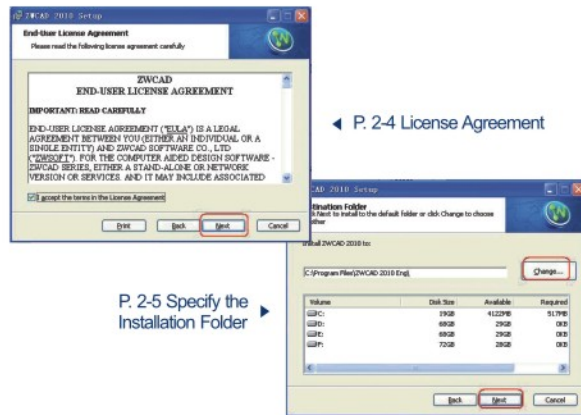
ZWCAD 2010 Setup

End-User License Agreement

Please read the following license agreement carefully

ZWCAD
END-USER LICENSE AGREEMENT

IMPORTANT: READ CAREFULLY

END-USER LICENSE AGREEMENT ("EULA") IS A LEGAL AGREEMENT BETWEEN YOU (EITHER AN INDIVIDUAL OR A SINGLE ENTITY) AND ZWCAD SOFTWARE CO., LTD ("ZWSOFT"). FOR THE COMPUTER AIDED DESIGN SOFTWARE - ZWCAD SERIES, EITHER A STAND-ALONE OR NETWORK VERSION OR SERVICES. AND IT MAY INCLUDE ASSOCIATED

I accept the terms in the License Agreement

Print Back Next Cancel

◂ P. 2-4 License Agreement

CAD 2010 Setup

tination Folder
k Next to install to the default folder or click Change to choose other

nstall ZWCAD 2010 to:

C:\Program Files\ZWCAD 2010 Eng\

Change...

| Volume | Disk Size | Available | Required |
|---|---|---|---|
| C: | 29GB | 4122MB | 517MB |
| D: | 60GB | 29GB | 0KB |
| E: | 60GB | 29GB | 0KB |
| F: | 72GB | 28GB | 0KB |

Back Next Cancel

P. 2-5 Specify the Installation Folder ▸